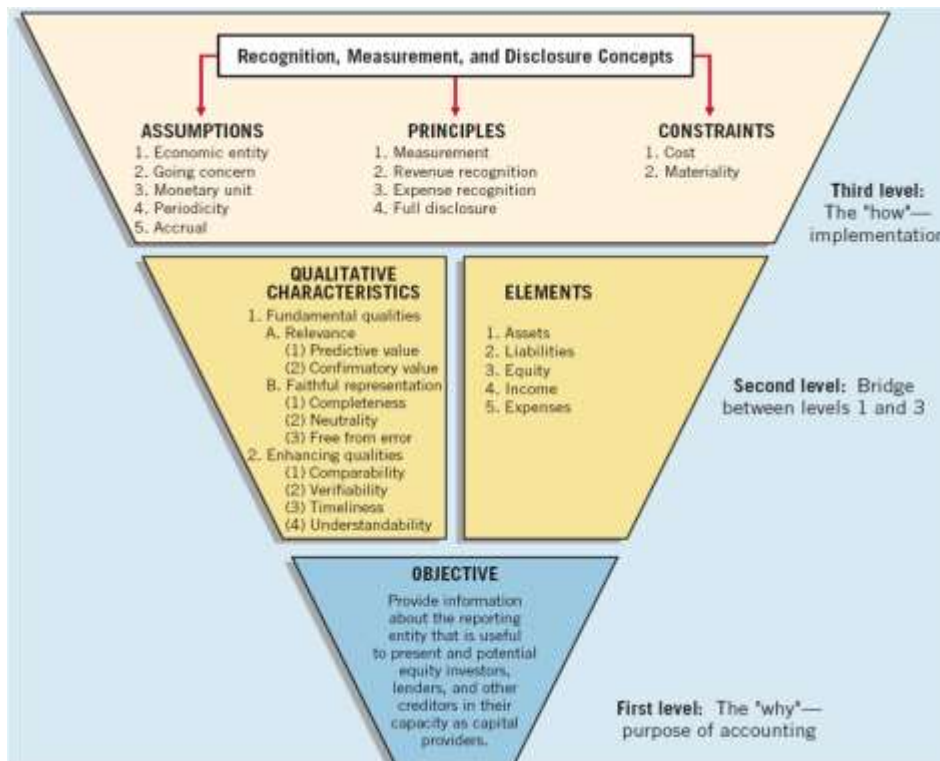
Recognition, Measurement, and Disclosure Concepts

ASSUMPTIONS
1. Economic entity
2. Going concern
3. Monetary unit
4. Periodicity
5. Accrual

PRINCIPLES
1. Measurement
2. Revenue recognition
3. Expense recognition
4. Full disclosure

CONSTRAINTS
1. Cost
2. Materiality

Third level: The "how"— implementation

QUALITATIVE CHARACTERISTICS
1. Fundamental qualities
A. Relevance
(1) Predictive value
(2) Confirmatory value
B. Faithful representation
(1) Completeness
(2) Neutrality
(3) Free from error
2. Enhancing qualities
(1) Comparability
(2) Verifiability
(3) Timeliness
(4) Understandability

ELEMENTS
1. Assets
2. Liabilities
3. Equity
4. Income
5. Expenses

Second level: Bridge between levels 1 and 3

OBJECTIVE
Provide information about the reporting entity that is useful to present and potential equity investors, lenders, and other creditors in their capacity as capital providers.

First level: The "why"— purpose of accounting